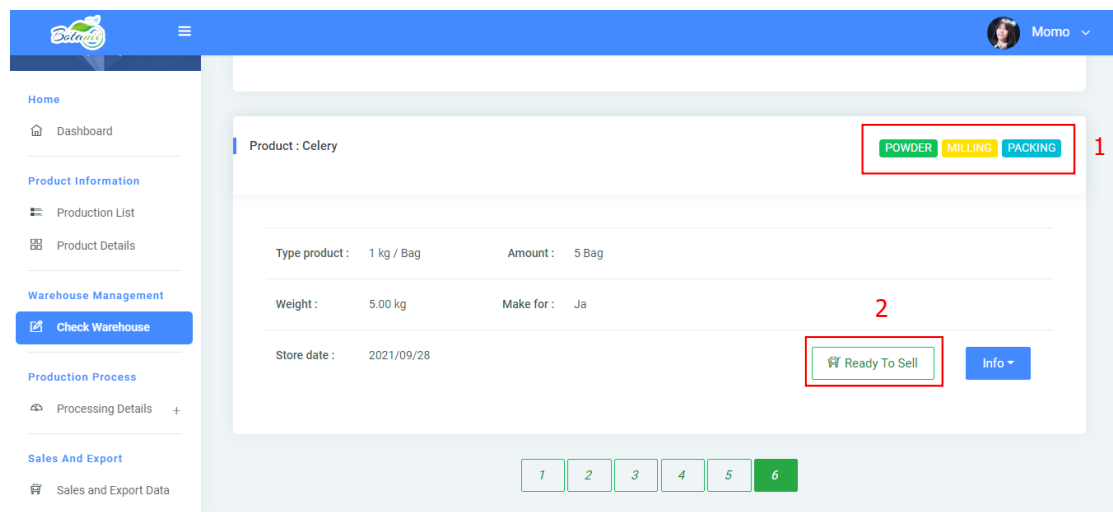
Botanic

Momo

Home
Dashboard

Product Information
Production List
Product Details

Warehouse Management
Check Warehouse

Production Process
Processing Details +

Sales And Export
Sales and Export Data

Product : Celery

POWDER MILLING PACKING

1

| Type product : | 1 kg / Bag | Amount : | 5 Bag |
|---|---|---|---|
| Weight : | 5.00 kg | Make for : | Ja |
| Store date : | 2021/09/28 | | |

2

Ready To Sell

Info

1 2 3 4 5 6